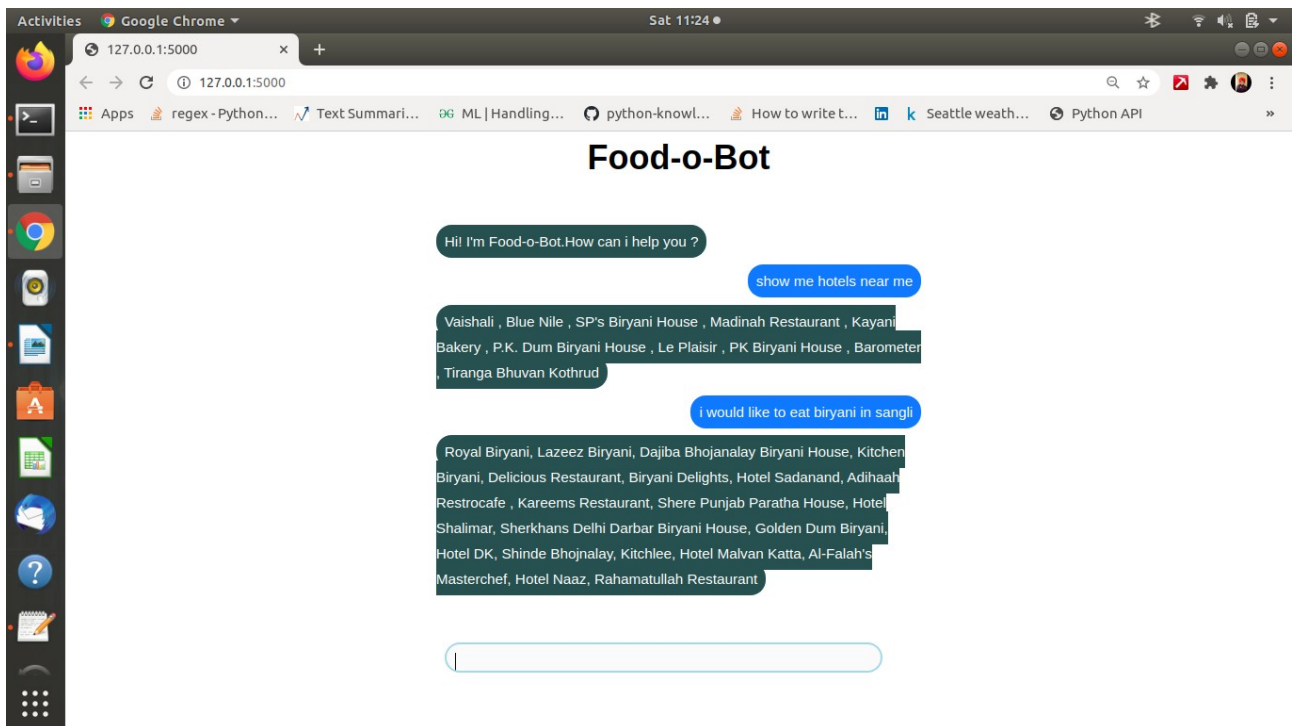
Activities Google Chrome

Sat 11:24

127.0.0.1:5000

127.0.0.1:5000

Apps regex - Python... Text Summari... ML | Handling... python-knowl... How to write t... Seattle weath... Python API

Food-o-Bot

Hi! I'm Food-o-Bot.How can i help you ?

show me hotels near me

Vaishali , Blue Nile , SP's Biryani House , Madinah Restaurant , Kayani Bakery , P.K. Dum Biryani House , Le Plaisir , PK Biryani House , Barometer , Tiranga Bhuvan Kothrud

i would like to eat biryani in sangli

Royal Biryani, Lazeez Biryani, Dajiba Bhojanalay Biryani House, Kitchen Biryani, Delicious Restaurant, Biryani Delights, Hotel Sadanand, Adihaah Restrocafe , Kareems Restaurant, Shere Punjab Paratha House, Hotel Shalimar, Sherkhans Delhi Darbar Biryani House, Golden Dum Biryani, Hotel DK, Shinde Bhojnalay, Kitchlee, Hotel Malvan Katta, Al-Falah's Masterchef, Hotel Naaz, Rahamatullah Restaurant